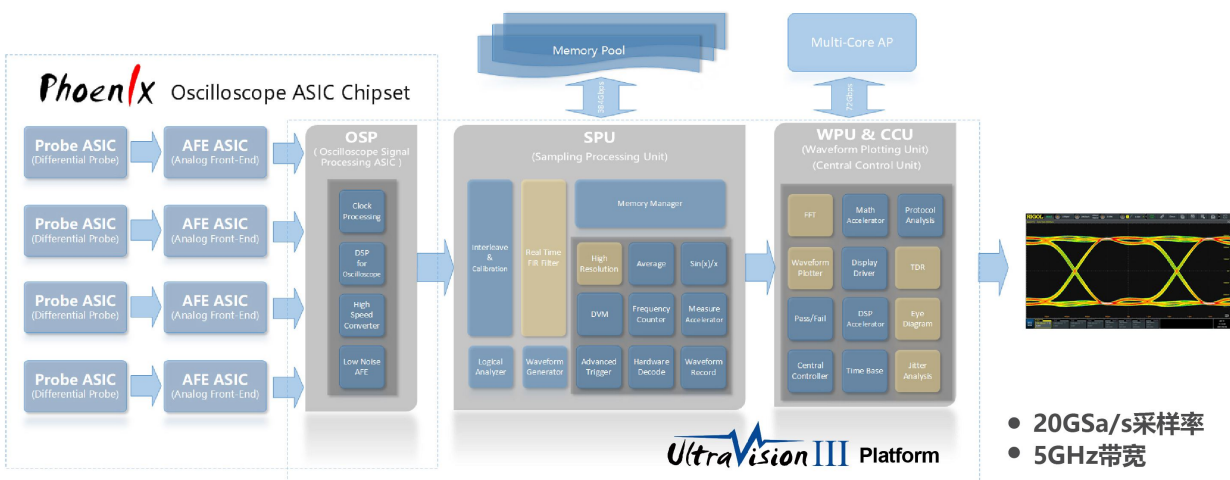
Memory Pool

Multi-Core AP

Phoenix Oscilloscope ASIC Chipset

Probe ASIC
(Differential Probe)

AFE ASIC
(Analog Front-End)

Probe ASIC
(Differential Probe)

AFE ASIC
(Analog Front-End)

Probe ASIC
(Differential Probe)

AFE ASIC
(Analog Front-End)

Probe ASIC
(Differential Probe)

AFE ASIC
(Analog Front-End)

OSP
( Oscilloscope Signal Processing ASIC )

Clock Processing

DSP for Oscilloscope

High Speed Converter

Low Noise AFE

384Gbps

SPU
(Sampling Processing Unit)

Interleave & Calibration

Real Time FIR Filter

Memory Manager

High Resolution

Average

Sin(x)/x

DVM

Frequency Counter

Measure Accelerator

Logical Analyzer

Waveform Generator

Advanced Trigger

Hardware Decode

Waveform Record

72Gbps

WPU & CCU
(Waveform Plotting Unit)
(Central Control Unit)

FFT

Math Accelerator

Protocol Analysis

Waveform Plotter

Display Driver

TDR

Pass/Fail

DSP Accelerator

Eye Diagram

Central Controller

Time Base

Jitter Analysis

UltraVision III Platform

• 20GSa/s采样率
• 5GHz带宽